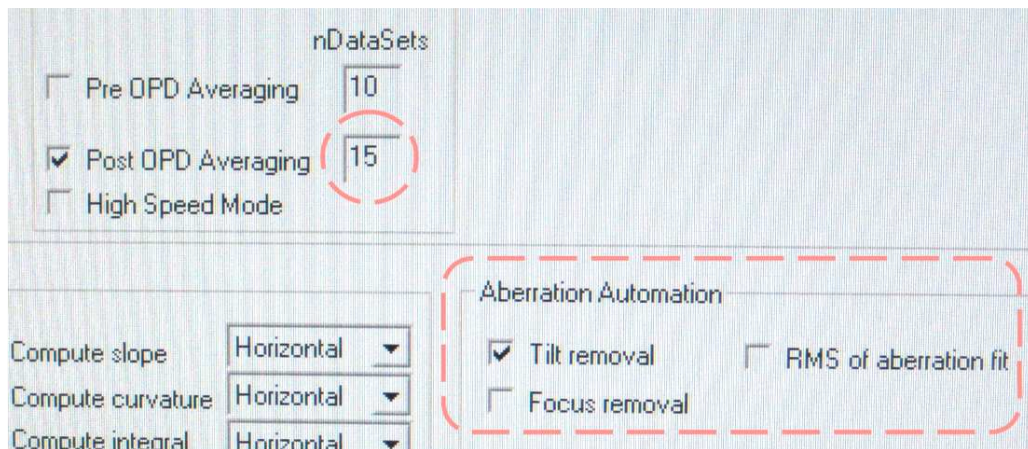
nDataSets

Pre OPD Averaging 10

Post OPD Averaging 15

High Speed Mode

Aberration Automation

Tilt removal

RMS of aberration fit

Focus removal

Compute slope Horizontal

Compute curvature Horizontal

Compute integral Horizontal